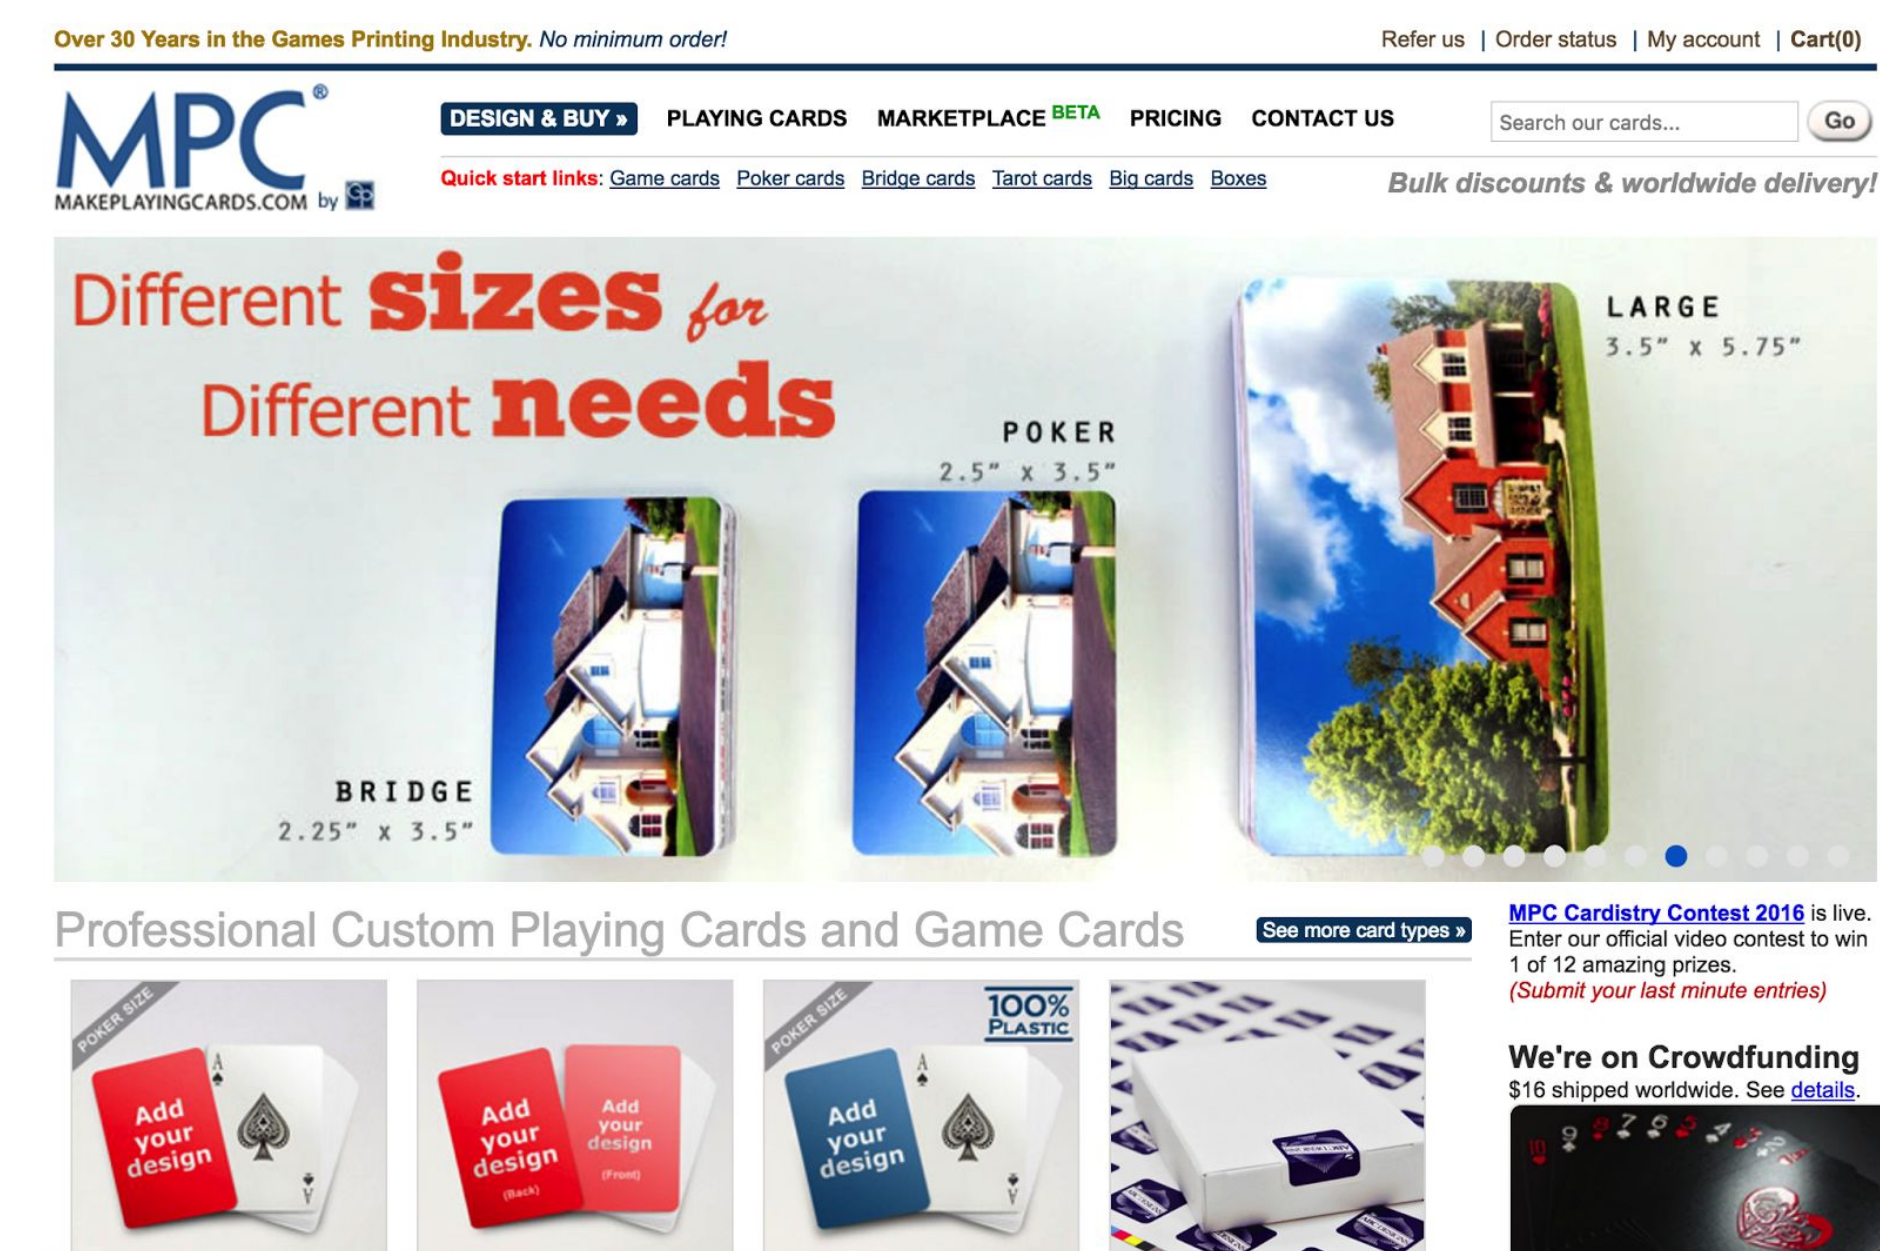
Over 30 Years in the Games Printing Industry. No minimum order!

Refer us | Order status | My account | Cart(0)

MPC®
MAKEPLAYINGCARDS.COM by

DESIGN & BUY » PLAYING CARDS MARKETPLACE BETA PRICING CONTACT US

Search our cards... Go

Quick start links: Game cards Poker cards Bridge cards Tarot cards Big cards Boxes

Bulk discounts & worldwide delivery!

Different sizes for Different needs

POKER
2.5" x 3.5"

LARGE
3.5" x 5.75"

BRIDGE
2.25" x 3.5"

Professional Custom Playing Cards and Game Cards

See more card types »

MPC Cardistry Contest 2016 is live. Enter our official video contest to win 1 of 12 amazing prizes.
(Submit your last minute entries)

We're on Crowdfunding
$16 shipped worldwide. See details.

POKER SIZE
Add your design

Add your design (Back)
Add your design (Front)

POKER SIZE
100% PLASTIC
Add your design